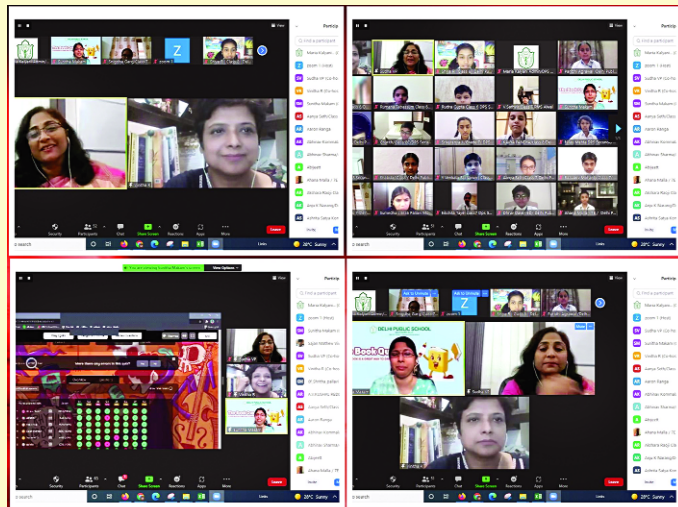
Particip
Find a participant
Meena Kalyani
zoom 1
Sudha VP
Sudha R
Sunitha Kokatam
Aarya Sethi
Aaron Ranga
Abhinav Ravindran
Abhinav Tiwari
Atharva Malla
Akshara Rasp
Anya R Narang
Ashritha Satya
Security
Participants
Chat
Share Screen
Reactions
Apps
More
Leave
Invite
Mute All
28°C Sunny
Search
Sudha VP
Meena Kalyani
Sudha R
Sunitha Kokatam
DELHI PUBLIC SCHOOL
Book Quiz
You are viewing Sudha Mohan's screen
View Options
Leave